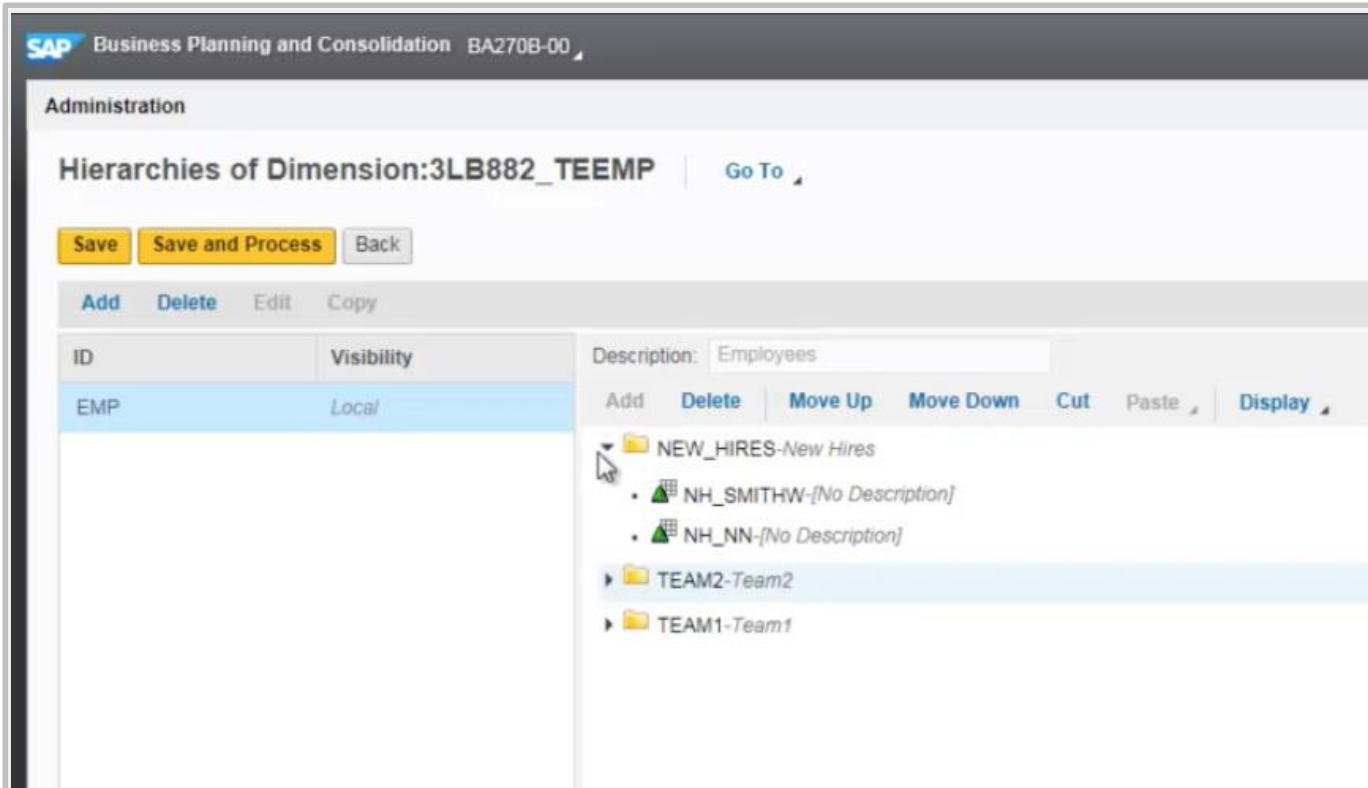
SAP Business Planning and Consolidation BA270B-00

Administration

Hierarchies of Dimension:3LB882_TEEMP Go To

Save Save and Process Back

Add Delete Edit Copy

| ID | Visibility |
|---|---|
| EMP | Local |

Description: Employees

Add Delete Move Up Move Down Cut Paste Display

NEW_HIRES-New Hires

NH_SMITHW-[No Description]

NH_NN-[No Description]

TEAM2-Team2

TEAM1-Team1